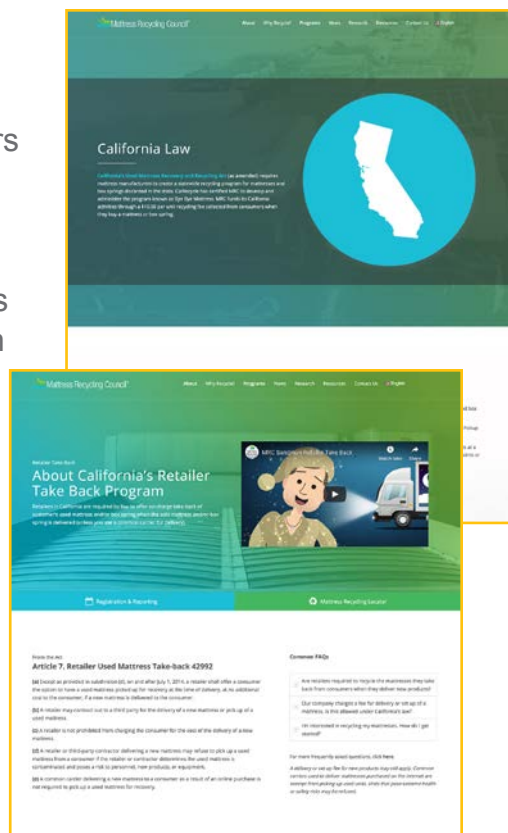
rs

s
n

Mattress Recycling Council

About Why Recycle? Programs News Research Resources Contact Us English

California Law

California's Used Mattress Recovery and Recycling Act (as amended) requires mattress manufacturers to create a statewide recycling program for mattresses and box springs discarded in the state. California has certified MRC to develop and administer the program known as Bye Bye Mattress. MRC funds its California activities through a $10.50 per unit recycling fee collected from consumers when they buy a mattress or box spring.

Mattress Recycling Council

About Why Recycle? Programs News Research Resources Contact Us English

Retailer Take Back

About California's Retailer Take Back Program

Retailers in California are required by law to offer to take back of customer's used mattress and/or box spring when the new mattress and/or box spring is delivered to their and use a common carrier for delivery.

MRC Salesman Retailer Take Back

Registration & Reporting

Mattress Recycling Locator

Know the Act

Article 7. Retailer Used Mattress Take-back 42992

(a) Except as provided in subdivision (d), on and after July 1, 2016, a retailer shall offer a consumer the option to have a used mattress picked up for recovery at the time of delivery, at no additional cost to the consumer, if a new mattress is delivered to the consumer.

(b) A retailer may contract out to a third party for the delivery of a new mattress or pick-up of a used mattress.

(c) A retailer is not prohibited from charging the consumer for the cost of the delivery of a new mattress.

(d) A retailer or third-party contractor delivering a new mattress may refuse to pick up a used mattress from a consumer if the retailer or contractor determines the used mattress is contaminated and poses a risk to personnel, new products, or equipment.

(e) A common carrier delivering a new mattress to a consumer as a result of an online purchase is not required to pick up a used mattress for recovery.

Consumer FAQs

Are retailers required to recycle the mattresses they take back from consumers when they deliver new products?

Our company charges a fee for delivery or set up of a mattress. Is this allowed under California's law?

I'm interested in recycling my mattresses. How do I get started?

For more frequently asked questions, click here.

A delivery or set-up fee for new products may still apply. Common carriers used to deliver mattresses purchased on the Internet are exempt from picking up used units. Units that pose extreme health or safety risks may be refused.